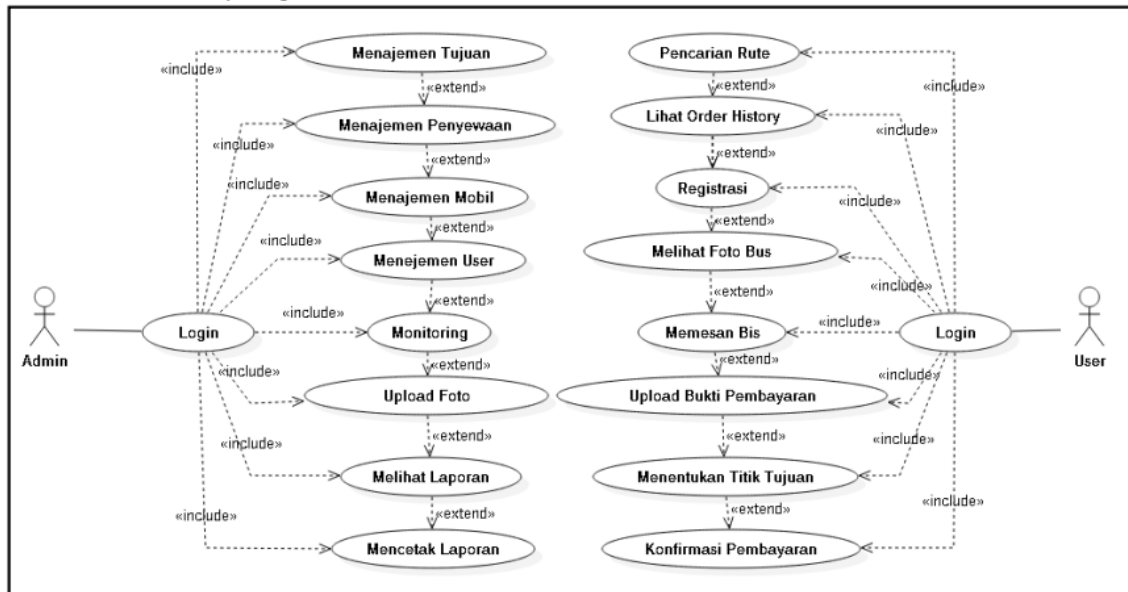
«include»

Menajemen Tujuan

«extend»

«include»

Menajemen Penyewaan

«extend»

«include»

Menajemen Mobil

«extend»

«include»

Menejemen User

«extend»

«include»

Admin

Login

Monitoring

«extend»

«include»

Upload Foto

«extend»

«include»

Melihat Laporan

«extend»

«include»

Mencetak Laporan

Pencarian Rute

«include»

«extend»

Lihat Order History

«include»

«extend»

Registrasi

«include»

«extend»

Melihat Foto Bus

«include»

«extend»

Memesan Bis

«include»

Login

User

«extend»

«include»

Upload Bukti Pembayaran

«extend»

«include»

Menentukan Titik Tujuan

«extend»

«include»

Konfirmasi Pembayaran